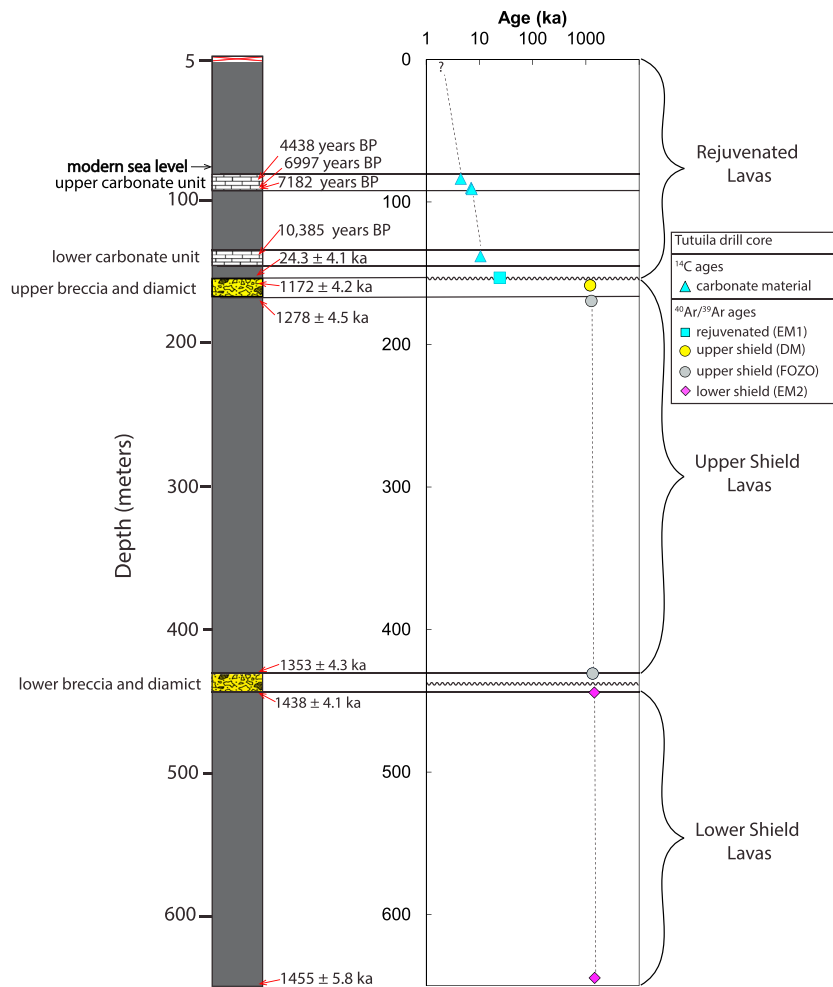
Age (ka)
1 10 100 1000

5
100
200
300
400
500
600

Depth (meters)

modern sea level
upper carbonate unit
4438 years BP
6997 years BP
7182 years BP
10,385 years BP
lower carbonate unit
24.3 ± 4.1 ka
upper breccia and diamict
1172 ± 4.2 ka
1278 ± 4.5 ka
1353 ± 4.3 ka
lower breccia and diamict
1438 ± 4.1 ka
1455 ± 5.8 ka

0
?
100
200
300
400
500
600

Rejuvenated Lavas

Tutuila drill core
$^{14}C$ ages
carbonate material
$^{40}Ar/^{39}Ar$ ages
rejuvenated (EM1)
upper shield (DM)
upper shield (FOZO)
lower shield (EM2)

Upper Shield Lavas

Lower Shield Lavas